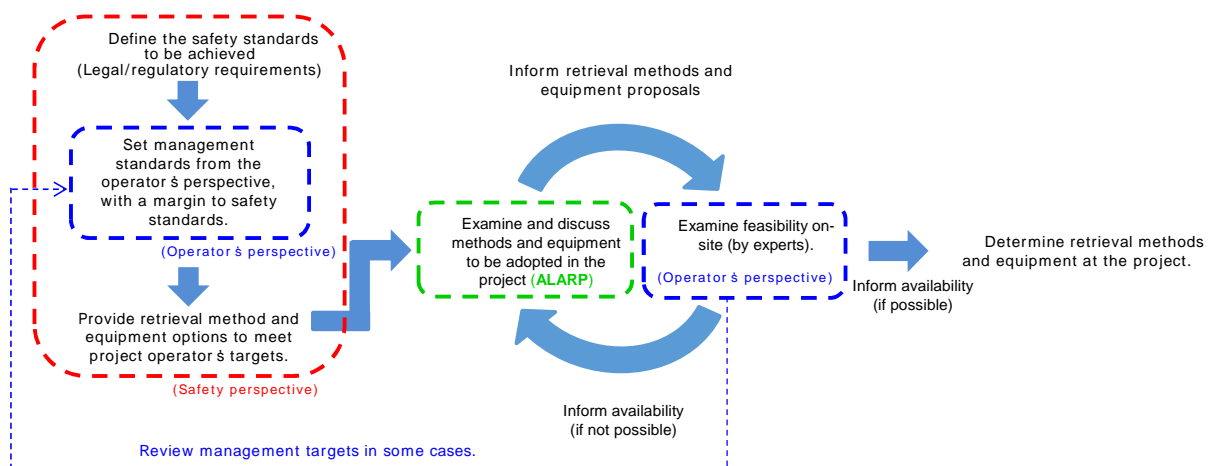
Define the safety standards to be achieved (Legal/regulatory requirements)

Set management standards from the operator s perspective, with a margin to safety standards.

(Operator s perspective)

Provide retrieval method and equipment options to meet project operator s targets.

(Safety perspective)

Inform retrieval methods and equipment proposals

Examine and discuss methods and equipment to be adopted in the project (ALARP)

Examine feasibility on-site (by experts).

(Operator s perspective)

Inform availability (if possible)

Determine retrieval methods and equipment at the project.

Inform availability (if not possible)

Review management targets in some cases.